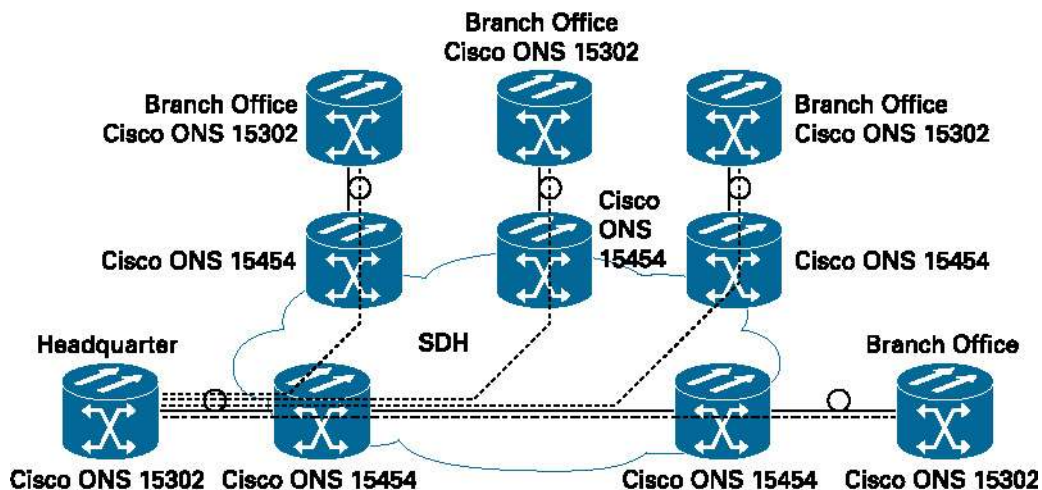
Branch Office
Cisco ONS 15302

Branch Office
Cisco ONS 15302

Branch Office
Cisco ONS 15302

Cisco ONS 15454

Cisco
ONS
15454

Cisco ONS 15454

SDH

Headquarter

Branch Office

Cisco ONS 15302 Cisco ONS 15454 Cisco ONS 15454 Cisco ONS 15302